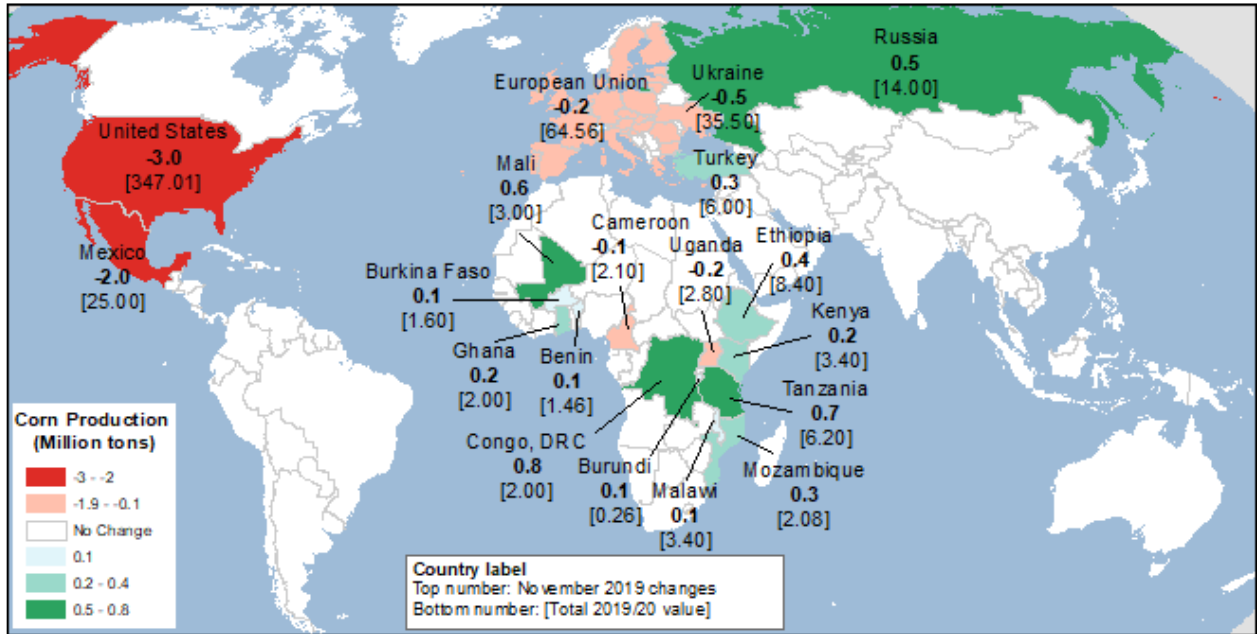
Russia
0.5
[14.00]

European Union
-0.2
[64.56]

Ukraine
-0.5
[35.50]

United States
-3.0
[347.01]

Mali
0.6
[3.00]

Turkey
0.3
[6.00]

Cameroon
-0.1
[2.10]

Uganda
-0.2
[2.80]

Ethiopia
0.4
[8.40]

Mexico
-2.0
[25.00]

Burkina Faso
0.1
[1.60]

Kenya
0.2
[3.40]

Ghana
0.2
[2.00]

Benin
0.1
[1.46]

Tanzania
0.7
[6.20]

Congo, DRC
0.8
[2.00]

Burundi
0.1
[0.26]

Malawi
0.1
[3.40]

Mozambique
0.3
[2.08]

Corn Production
(Million tons)
-3 - -2
-1.9 - -0.1
No Change
0.1
0.2 - 0.4
0.5 - 0.8

Country label
Top number: November 2019 changes
Bottom number: [Total 2019/20 value]